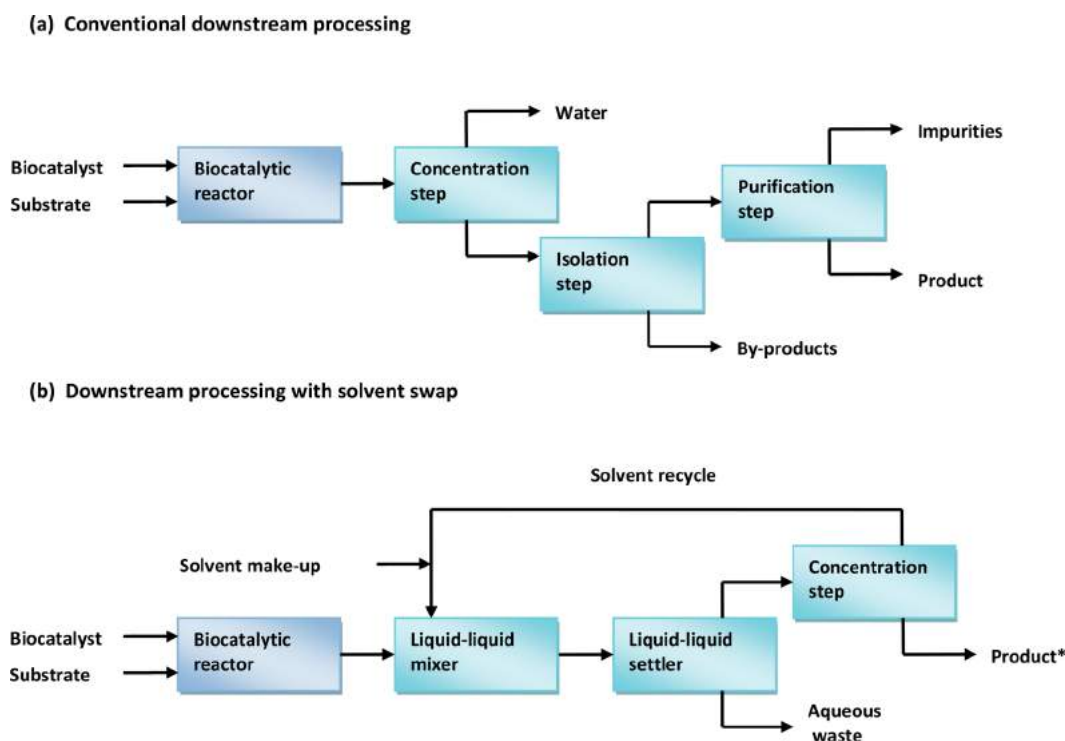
(a) Conventional downstream processing

Water

Impurities

Biocatalyst

Substrate

Biocatalytic reactor

Concentration step

Purification step

Isolation step

Product

By-products

(b) Downstream processing with solvent swap

Solvent recycle

Solvent make-up

Concentration step

Biocatalyst

Substrate

Biocatalytic reactor

Liquid-liquid mixer

Liquid-liquid settler

Product*

Aqueous waste